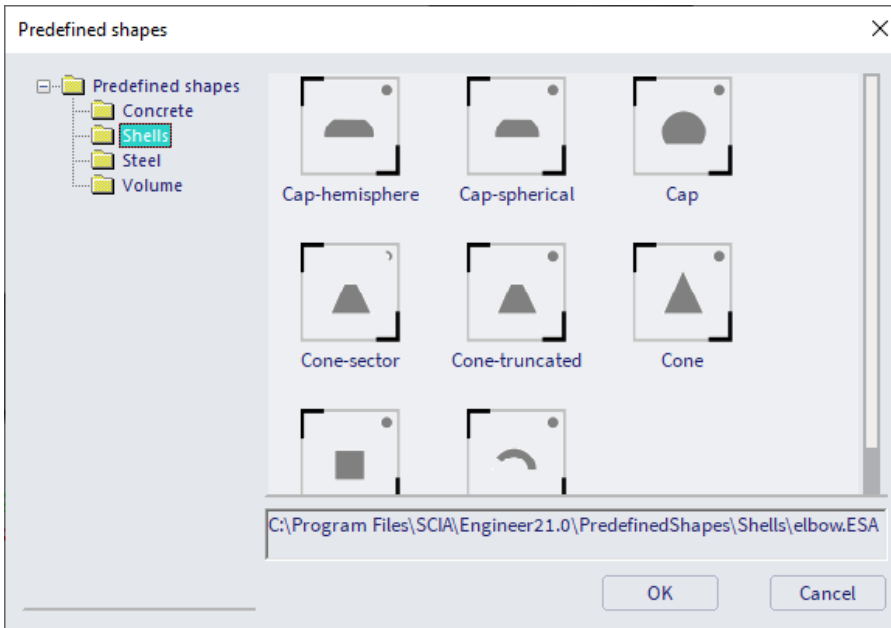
Predefined shapes

Predefined shapes
Concrete
Shells
Steel
Volume

Cap-hemisphere
Cap-spherical
Cap
Cone-sector
Cone-truncated
Cone

C:\Program Files\SCIA\Engineer21.0\PredefinedShapes\Shells\elbow.ESA

OK
Cancel